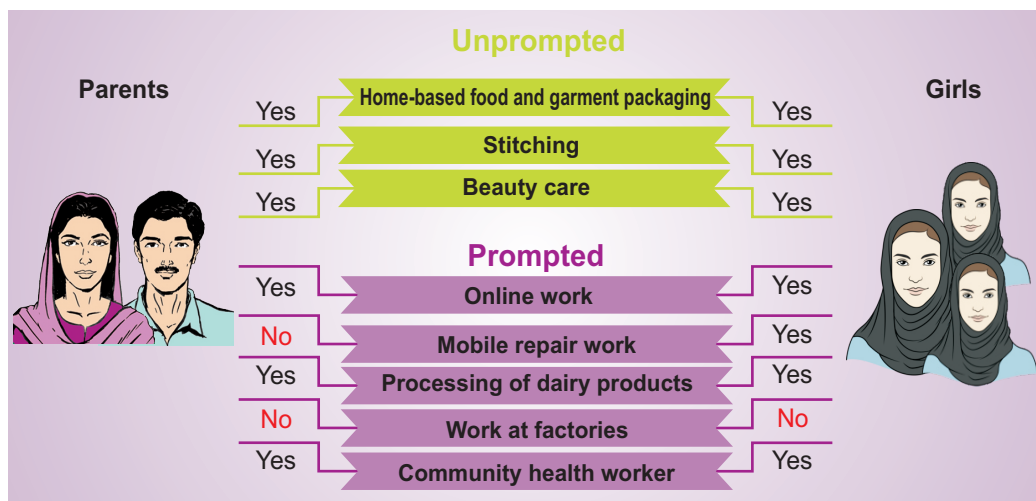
Unprompted

Parents

Girls

Yes Home-based food and garment packaging Yes

Yes Stitching Yes

Yes Beauty care Yes

Prompted

Yes Online work Yes

No Mobile repair work Yes

Yes Processing of dairy products Yes

No Work at factories No

Yes Community health worker Yes